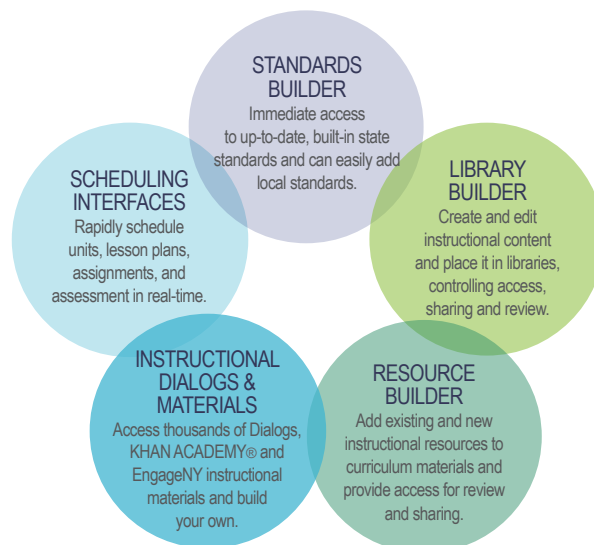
STANDARDS BUILDER
Immediate access to up-to-date, built-in state standards and can easily add local standards.

LIBRARY BUILDER
Create and edit instructional content and place it in libraries, controlling access, sharing and review.

RESOURCE BUILDER
Add existing and new instructional resources to curriculum materials and provide access for review and sharing.

INSTRUCTIONAL DIALOGS & MATERIALS
Access thousands of Dialogs, KHAN ACADEMY® and EngageNY instructional materials and build your own.

SCHEDULING INTERFACES
Rapidly schedule units, lesson plans, assignments, and assessment in real-time.